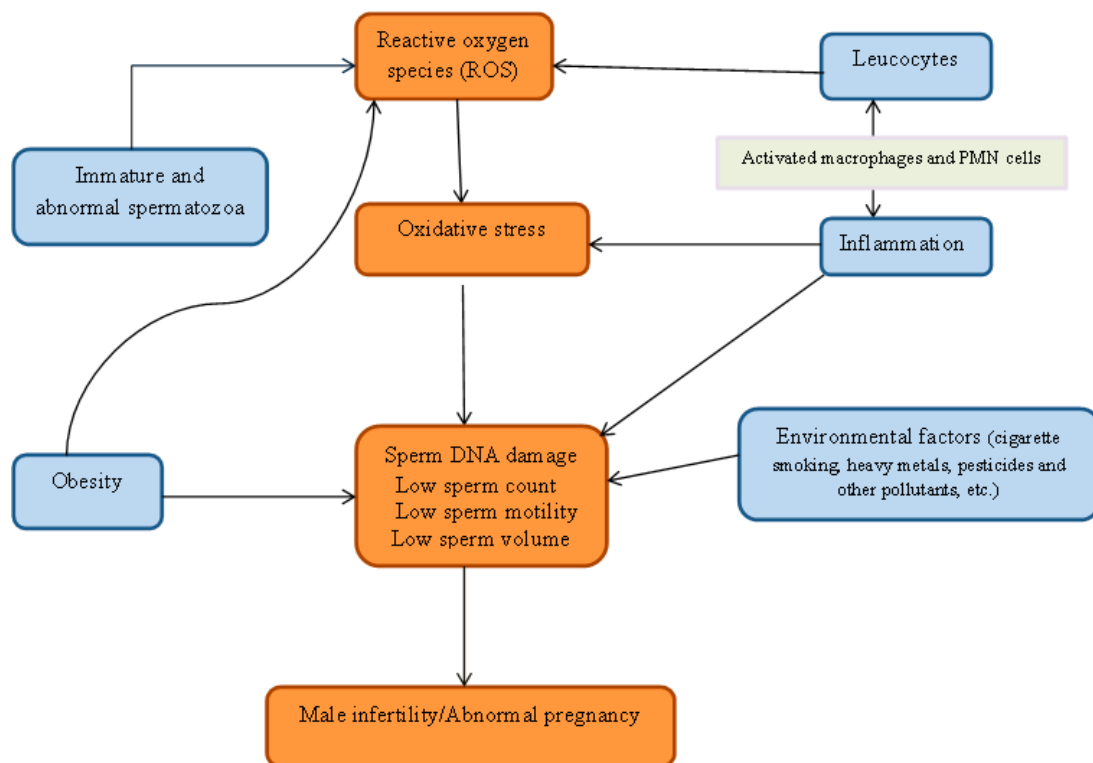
Reactive oxygen species (ROS)

Leucocytes

Immature and abnormal spermatozoa

Activated macrophages and PMN cells

Oxidative stress

Inflammation

Environmental factors (cigarette smoking, heavy metals, pesticides and other pollutants, etc.)

Obesity

Sperm DNA damage
Low sperm count
Low sperm motility
Low sperm volume

Male infertility/Abnormal pregnancy